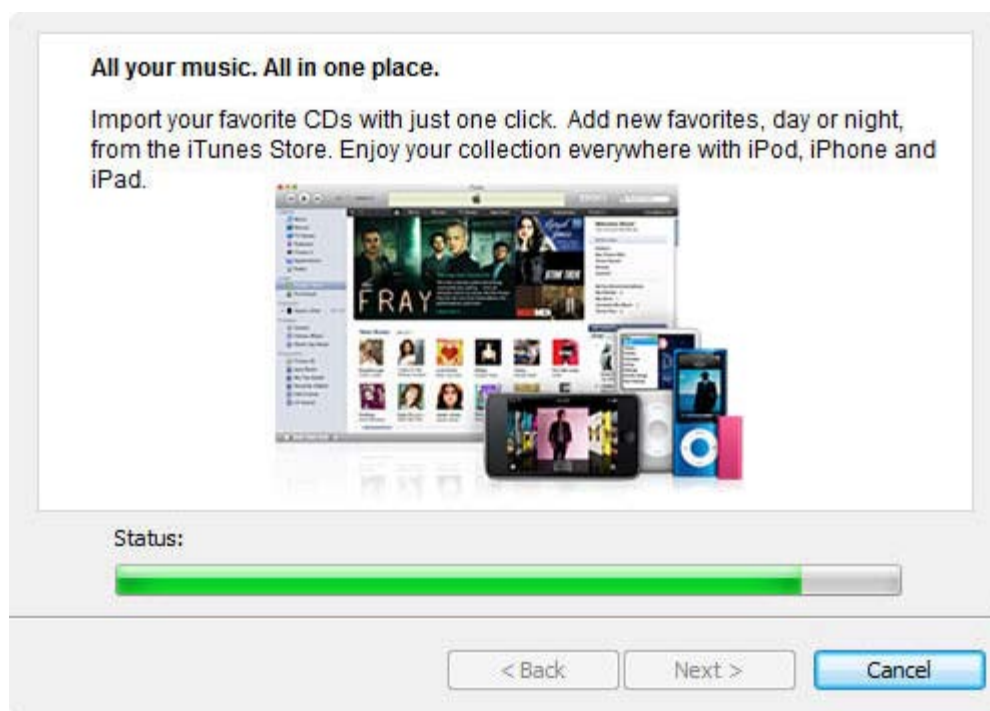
All your music. All in one place.

Import your favorite CDs with just one click. Add new favorites, day or night, from the iTunes Store. Enjoy your collection everywhere with iPod, iPhone and iPad.

FRAY

STAR TREK

Status:

< Back

Next >

Cancel